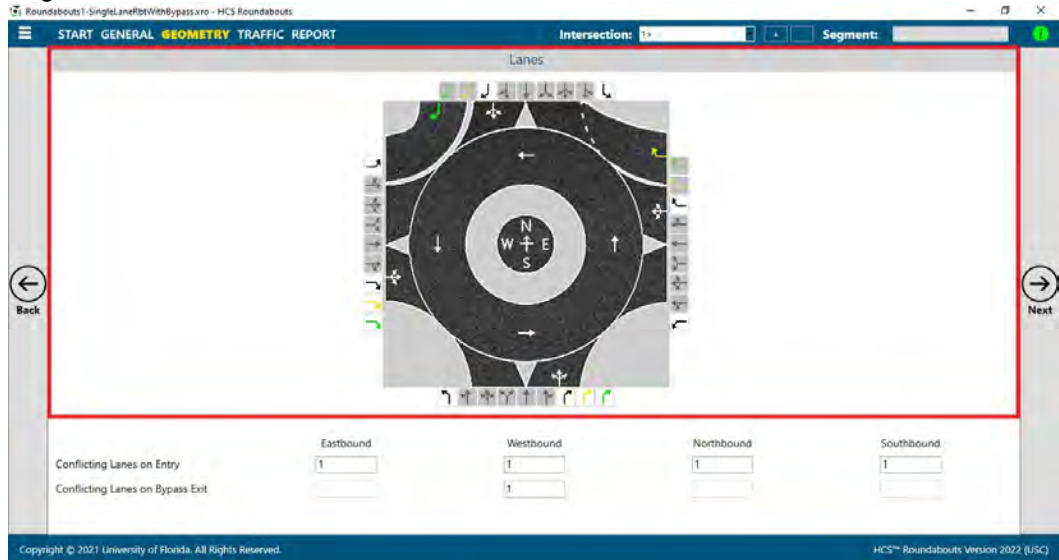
Roundabouts1-SingleLaneRbtWithBypass.xro - HCS Roundabouts

START GENERAL GEOMETRY TRAFFIC REPORT

Intersection: 1

Segment:

Lanes

N
W E
S

Back

Next

| | Eastbound | Westbound | Northbound | Southbound |
|---|---|---|---|---|
| Conflicting Lanes on Entry | 1 | 1 | 1 | 1 |
| Conflicting Lanes on Bypass Exit | | 1 | | |

Copyright © 2021 University of Florida. All Rights Reserved.

HCS™ Roundabouts Version 2022 (USC)